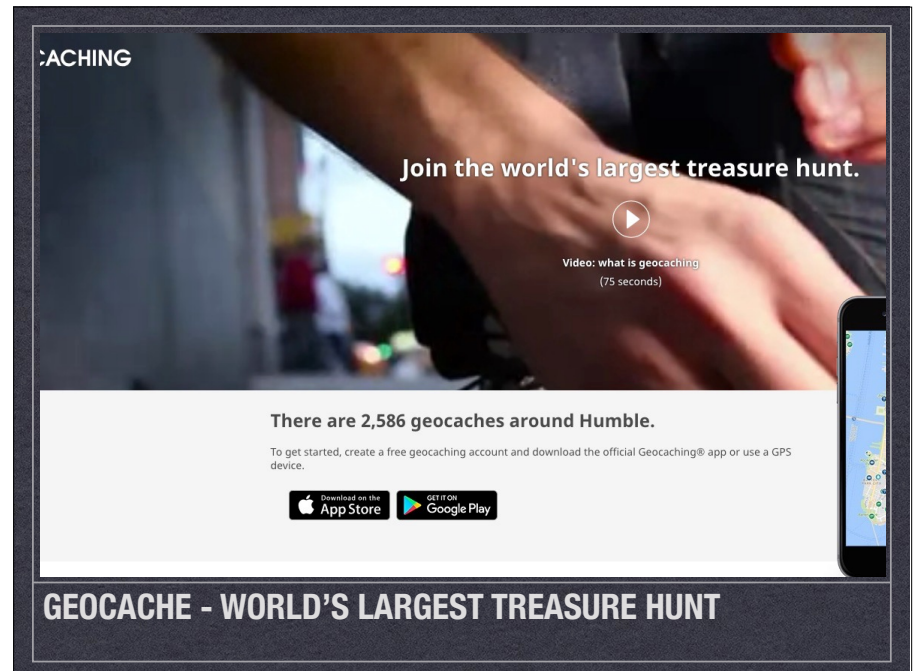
:ACHING

Join the world's largest treasure hunt.

Video: what is geocaching
(75 seconds)

There are 2,586 geocaches around Humble.

To get started, create a free geocaching account and download the official Geocaching® app or use a GPS device.

Download on the App Store

GET IT ON Google Play

GEOCACHE - WORLD'S LARGEST TREASURE HUNT